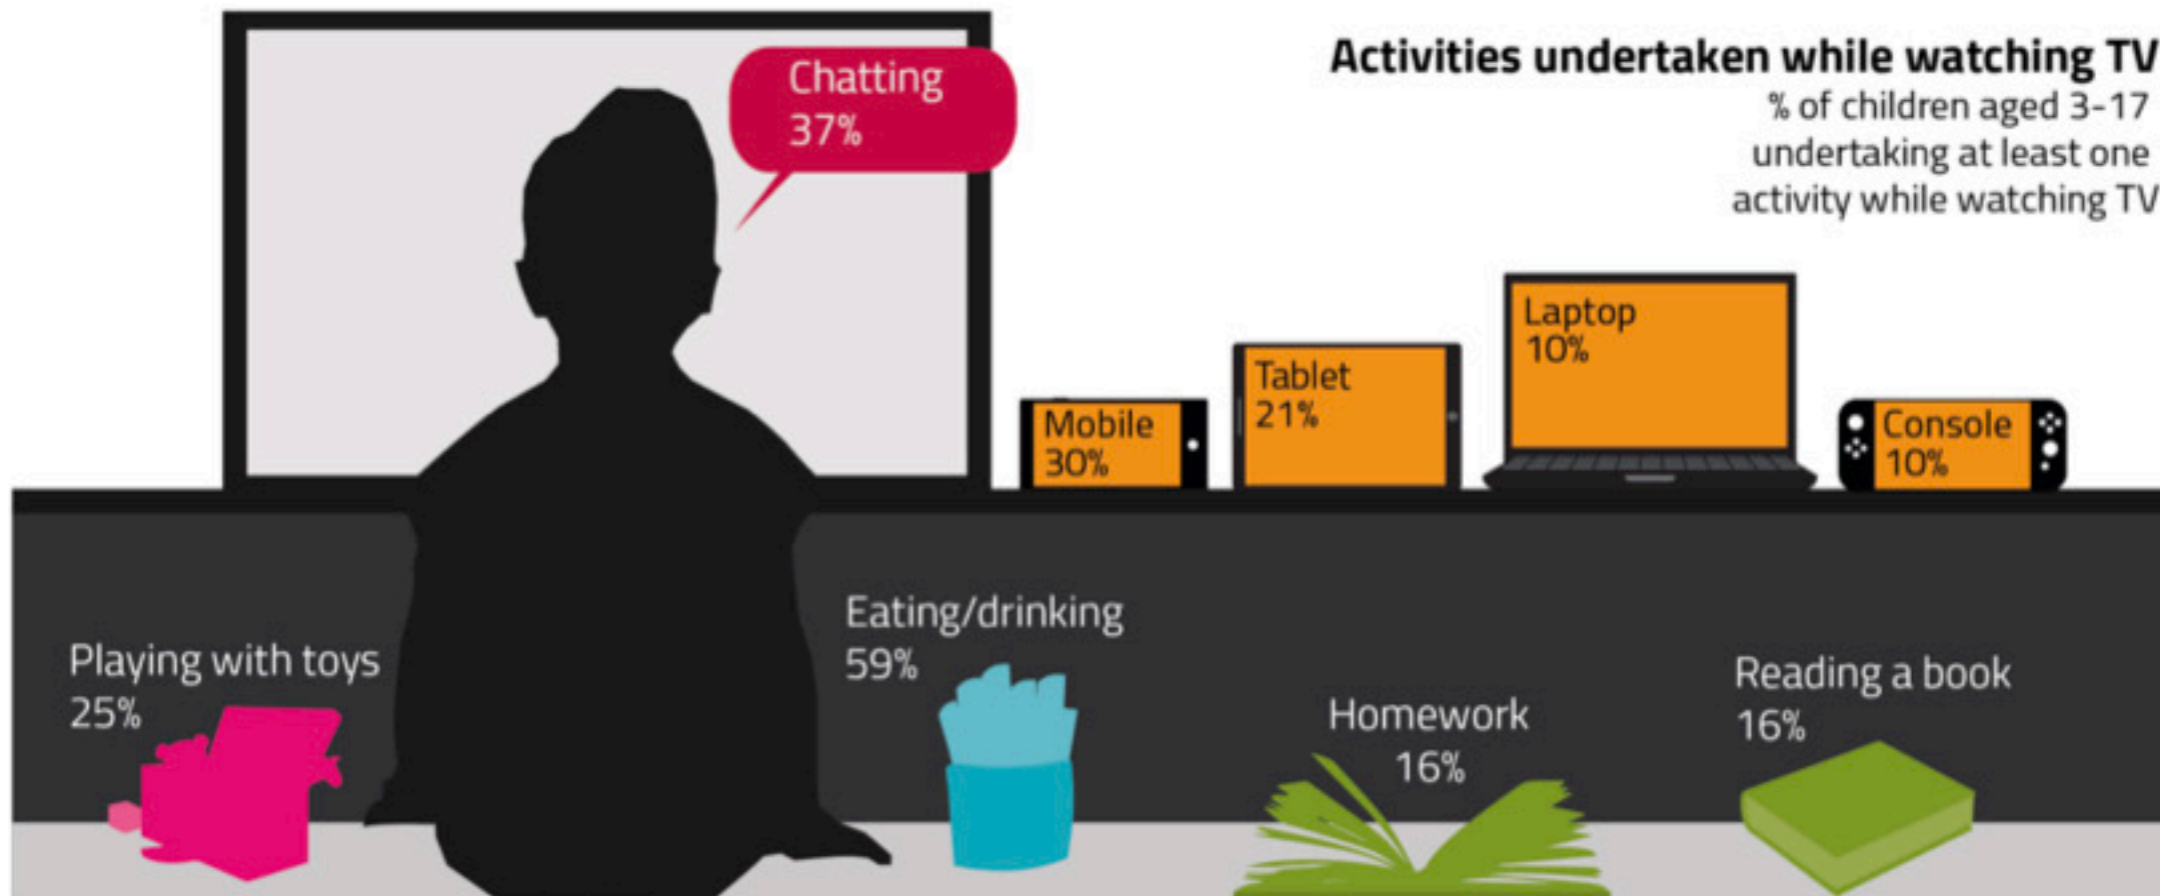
Activities undertaken while watching TV
% of children aged 3-17 undertaking at least one activity while watching TV

Chatting
37%

Mobile
30%

Tablet
21%

Laptop
10%

Console
10%

Playing with toys
25%

Eating/drinking
59%

Homework
16%

Reading a book
16%